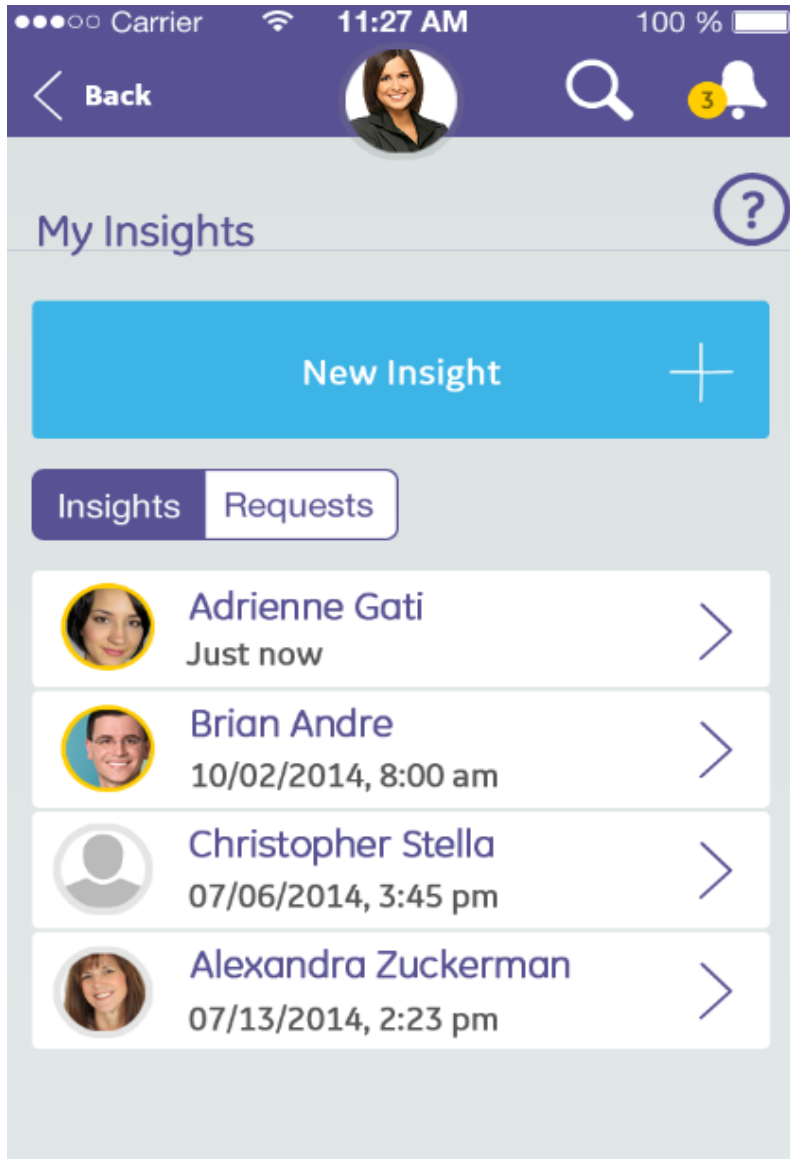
●●●○○ Carrier 11:27 AM 100 %

Back 3

?

My Insights

New Insight +

Insights Requests

Adrienne Gati
Just now

Brian Andre
10/02/2014, 8:00 am

Christopher Stella
07/06/2014, 3:45 pm

Alexandra Zuckerman
07/13/2014, 2:23 pm